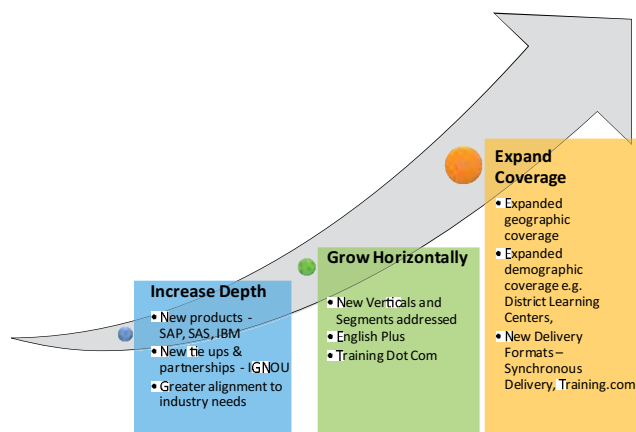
Increase Depth

• New products - SAP, SAS, IBM
• New tie ups & partnerships - IGNOU
• Greater alignment to industry needs

Grow Horizontally

• New Verticals and Segments addressed
• English Plus
• Training Dot Com

Expand Coverage

• Expanded geographic coverage
• Expanded demographic coverage e.g. District Learning Centers,
• New Delivery Formats – Synchronous Delivery, Training.com